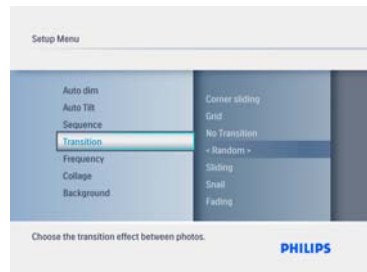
Setup Menu

Auto dim
Auto Tilt
Sequence
Transition
Frequency
Collage
Background

Corner sliding
Grid
No Transition
< Random >
Sliding
Snail
Fading

Choose the transition effect between photos.

PHILIPS